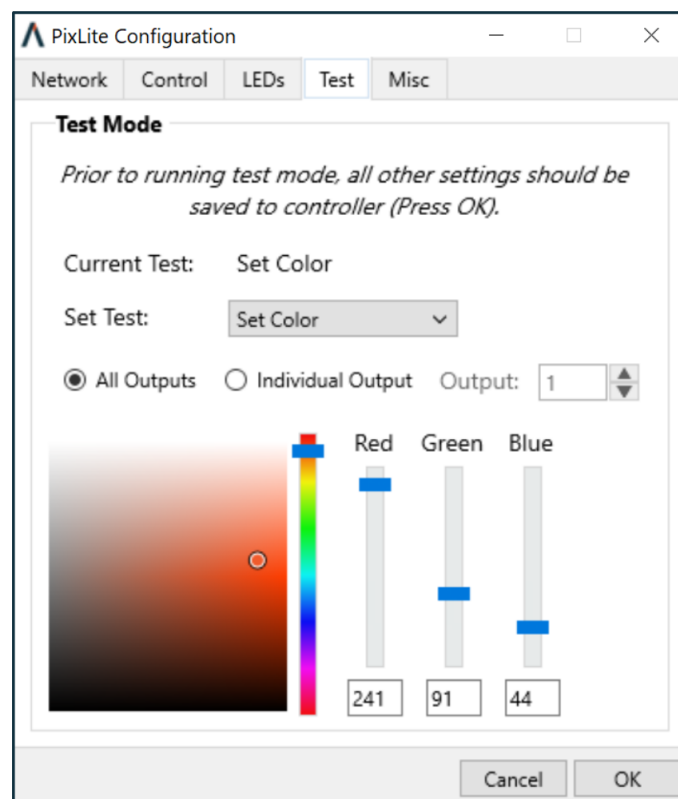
PixLite Configuration

Network Control LEDs Test Misc

Test Mode

Prior to running test mode, all other settings should be saved to controller (Press OK).

Current Test: Set Color

Set Test: Set Color

All Outputs Individual Output Output: 1

Red Green Blue

241 91 44

Cancel OK